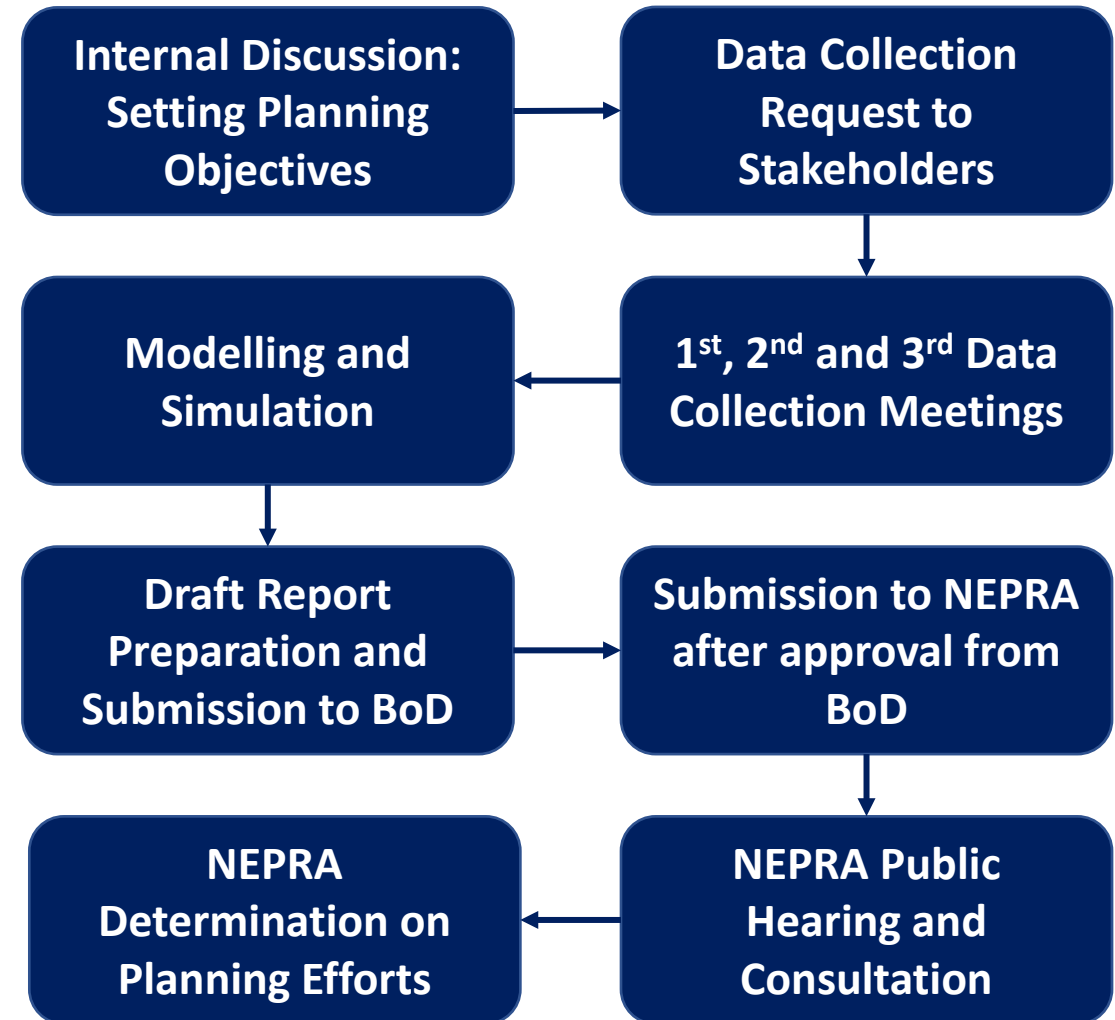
Internal Discussion: Setting Planning Objectives

Data Collection Request to Stakeholders

1$^{st}$, 2$^{nd}$ and 3$^{rd}$ Data Collection Meetings

Modelling and Simulation

Draft Report Preparation and Submission to BoD

Submission to NEPRA after approval from BoD

NEPRA Public Hearing and Consultation

NEPRA Determination on Planning Efforts